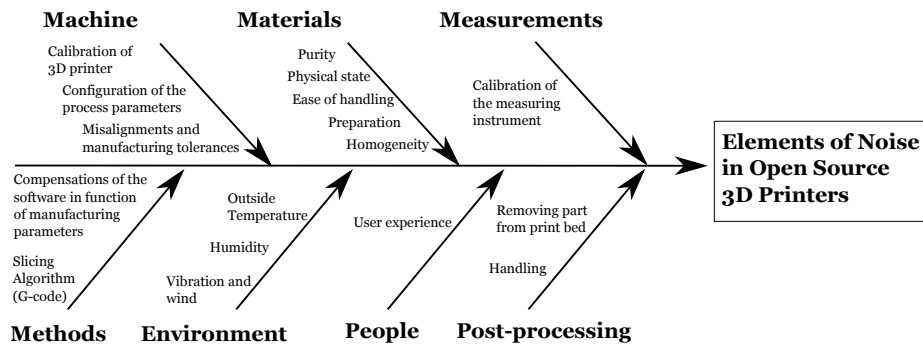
Machine

Calibration of 3D printer

Configuration of the process parameters

Misalignments and manufacturing tolerances

Materials

Purity

Physical state

Ease of handling

Preparation

Homogeneity

Measurements

Calibration of the measuring instrument

Elements of Noise in Open Source 3D Printers

Compensations of the software in function of manufacturing parameters

Slicing Algorithm (G-code)

Methods

Outside Temperature

Humidity

Vibration and wind

Environment

User experience

People

Removing part from print bed

Handling

Post-processing